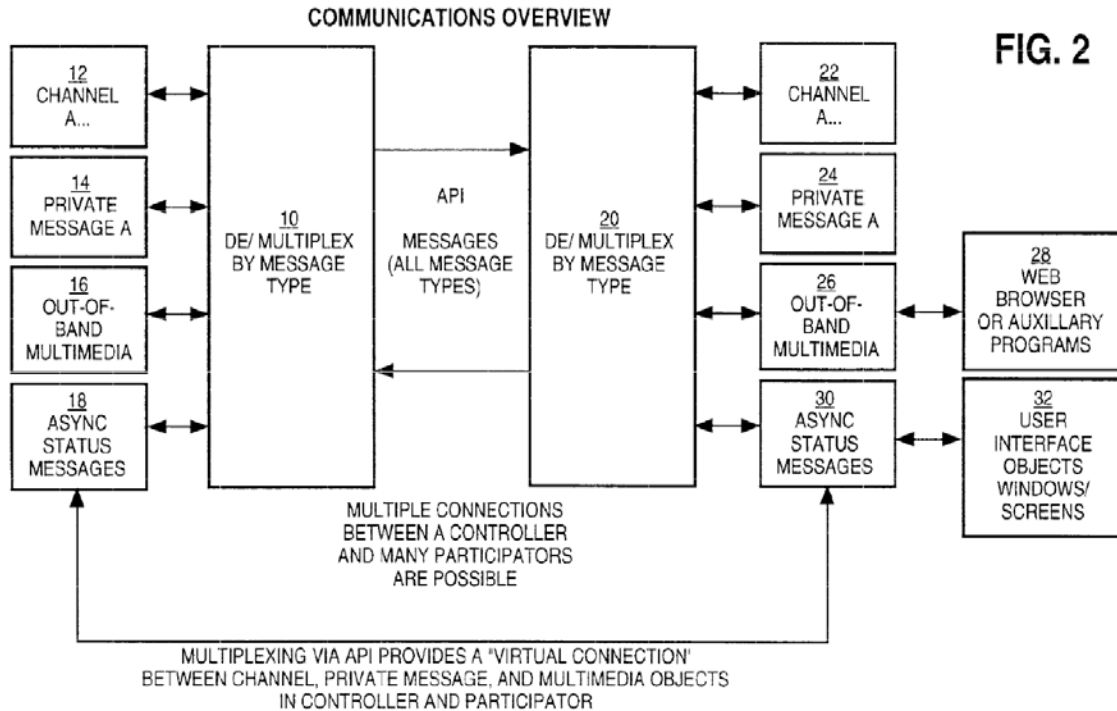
COMMUNICATIONS OVERVIEW

FIG. 2

12
CHANNEL
A...

14
PRIVATE
MESSAGE A

16
OUT-OF-
BAND
MULTIMEDIA

18
ASYNC
STATUS
MESSAGES

10
DE/ MULTIPLEX
BY MESSAGE
TYPE

API

MESSAGES
(ALL MESSAGE
TYPES)

20
DE/ MULTIPLEX
BY MESSAGE
TYPE

22
CHANNEL
A...

24
PRIVATE
MESSAGE A

26
OUT-OF-
BAND
MULTIMEDIA

30
ASYNC
STATUS
MESSAGES

28
WEB
BROWSER
OR AUXILLARY
PROGRAMS

32
USER
INTERFACE
OBJECTS
WINDOWS/
SCREENS

MULTIPLE CONNECTIONS
BETWEEN A CONTROLLER
AND MANY PARTICIPATORS
ARE POSSIBLE

MULTIPLEXING VIA API PROVIDES A "VIRTUAL CONNECTION"
BETWEEN CHANNEL, PRIVATE MESSAGE, AND MULTIMEDIA OBJECTS
IN CONTROLLER AND PARTICIPATOR